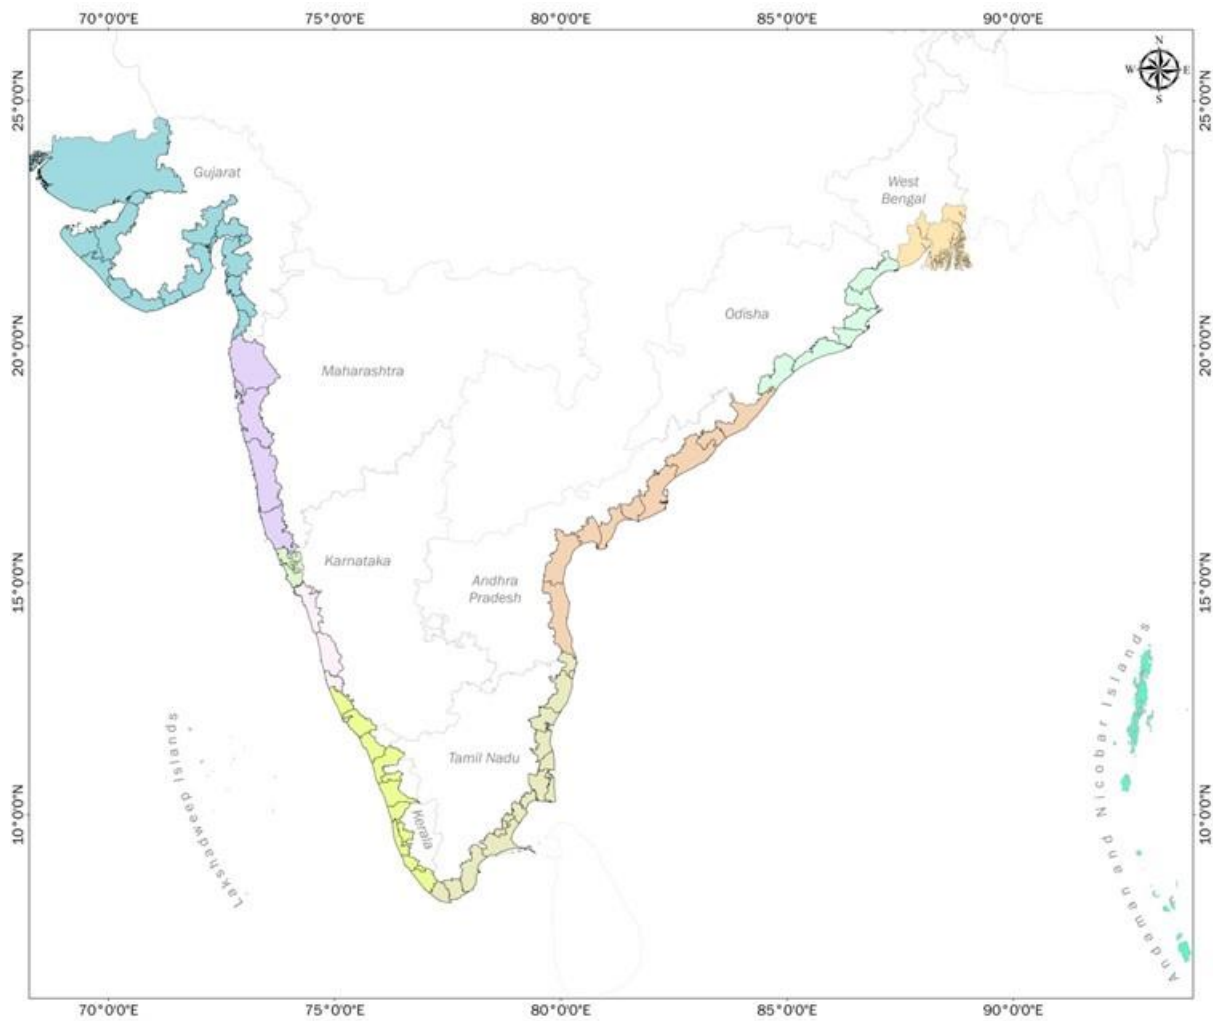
70°0'0"E 75°0'0"E 80°0'0"E 85°0'0"E 90°0'0"E

N
W E
S

25°0'0"N
20°0'0"N
15°0'0"N
10°0'0"N

Gujarat

West Bengal

Odisha

Maharashtra

Karnataka

Andhra Pradesh

Tamil Nadu

Kerala

Lakshadweep Islands

Andaman and Nicobar Islands

25°0'0"N
20°0'0"N
15°0'0"N
10°0'0"N

70°0'0"E 75°0'0"E 80°0'0"E 85°0'0"E 90°0'0"E